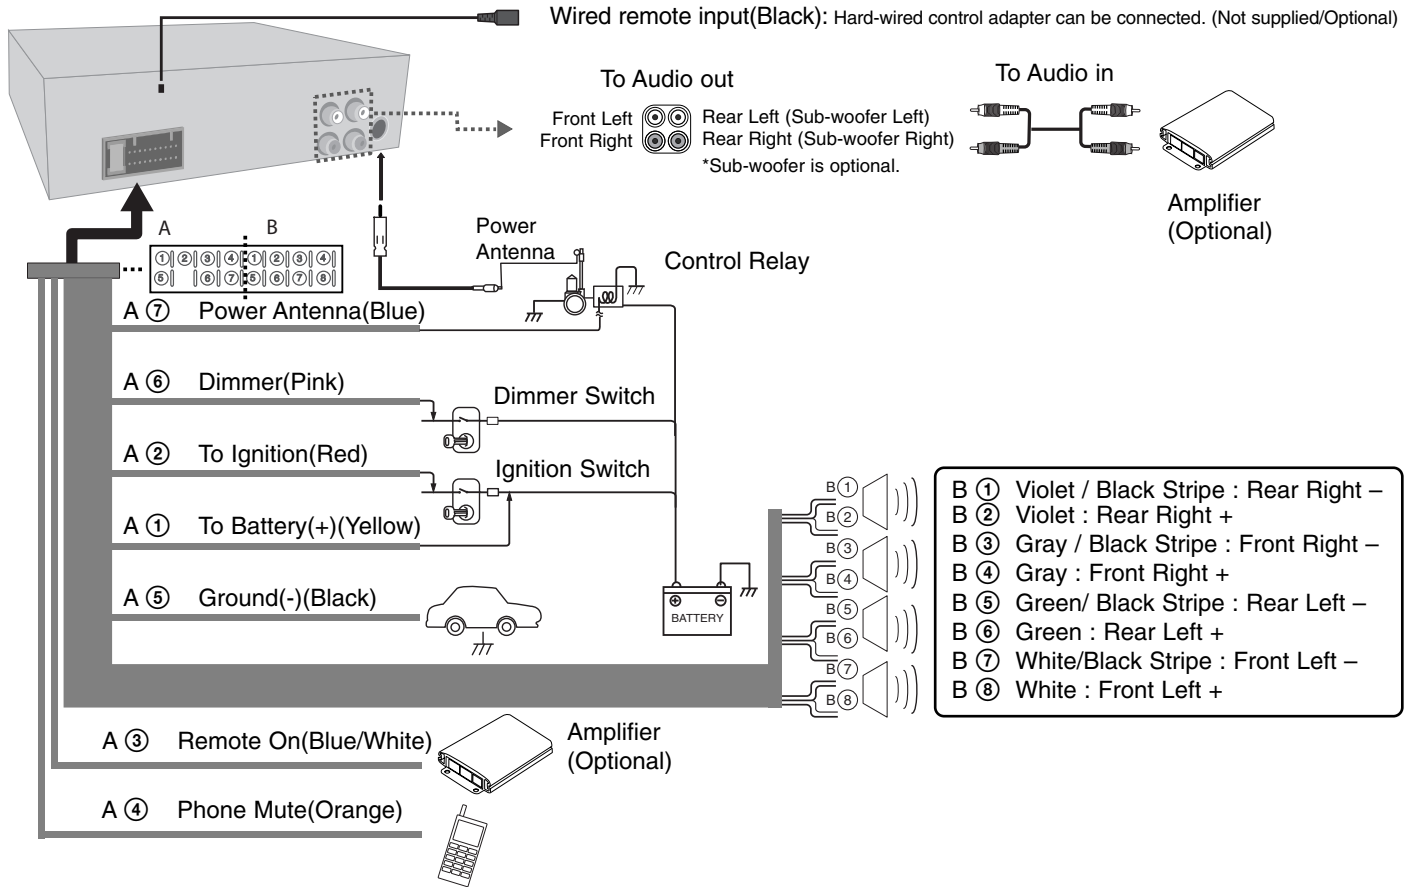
Wired remote input(Black): Hard-wired control adapter can be connected. (Not supplied/Optional)

To Audio out

Front Left
Front Right

Rear Left (Sub-woofer Left)
Rear Right (Sub-woofer Right)
*Sub-woofer is optional.

To Audio in

Amplifier
(Optional)

A B
①②③④①②③④
⑤ ⑥⑦⑤⑥⑦⑧

Power
Antenna

Control Relay

A ⑦ Power Antenna(Blue)

A ⑥ Dimmer(Pink)

Dimmer Switch

A ② To Ignition(Red)

Ignition Switch

A ① To Battery(+)(Yellow)

A ⑤ Ground(-)(Black)

BATTERY

B① B② B③ B④ B⑤ B⑥ B⑦ B⑧

B ① Violet / Black Stripe : Rear Right –
B ② Violet : Rear Right +
B ③ Gray / Black Stripe : Front Right –
B ④ Gray : Front Right +
B ⑤ Green/ Black Stripe : Rear Left –
B ⑥ Green : Rear Left +
B ⑦ White/Black Stripe : Front Left –
B ⑧ White : Front Left +

A ③ Remote On(Blue/White)

Amplifier
(Optional)

A ④ Phone Mute(Orange)